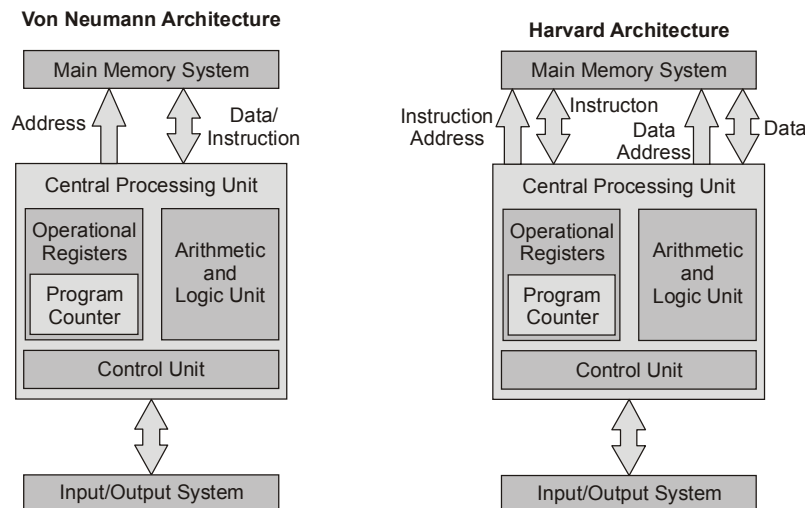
Von Neumann Architecture

Main Memory System

Address

Data/ Instruction

Central Processing Unit

Operational Registers

Program Counter

Arithmetic and Logic Unit

Control Unit

Input/Output System

Harvard Architecture

Main Memory System

Instruction Address

Instructon

Data Address

Data

Central Processing Unit

Operational Registers

Program Counter

Arithmetic and Logic Unit

Control Unit

Input/Output System